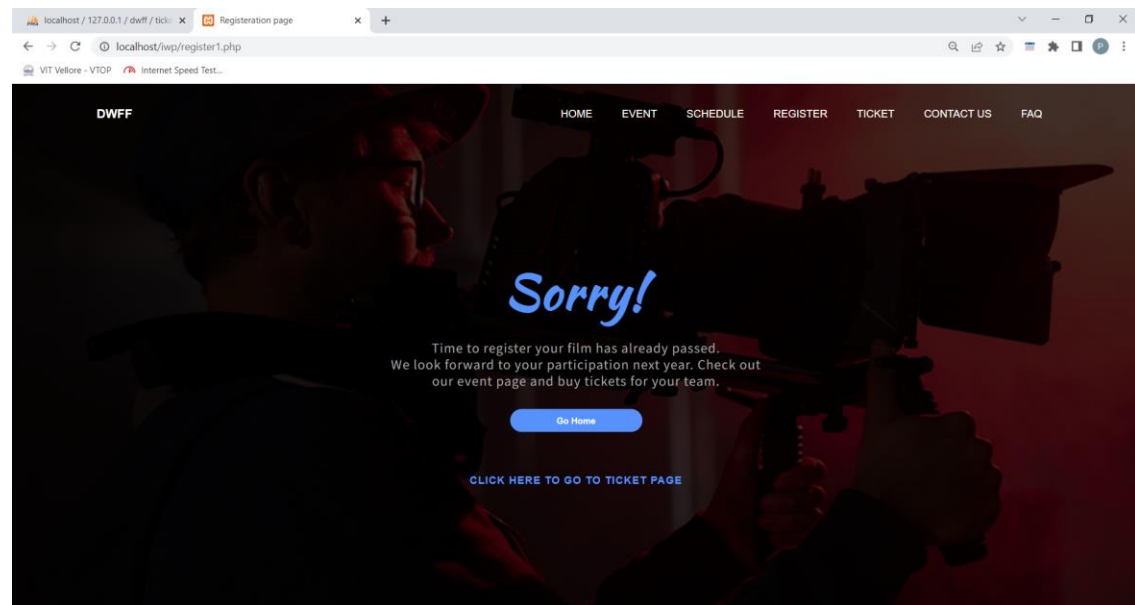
localhost / 127.0.0.1 / dwff / ticke ×
Registeration page ×
+

localhost/iwp/register1.php

VIT Vellore - VTOP
Internet Speed Test...

DWFF

HOME EVENT SCHEDULE REGISTER TICKET CONTACT US FAQ

Sorry!

Time to register your film has already passed.
We look forward to your participation next year. Check out our event page and buy tickets for your team.

Go Home

CLICK HERE TO GO TO TICKET PAGE